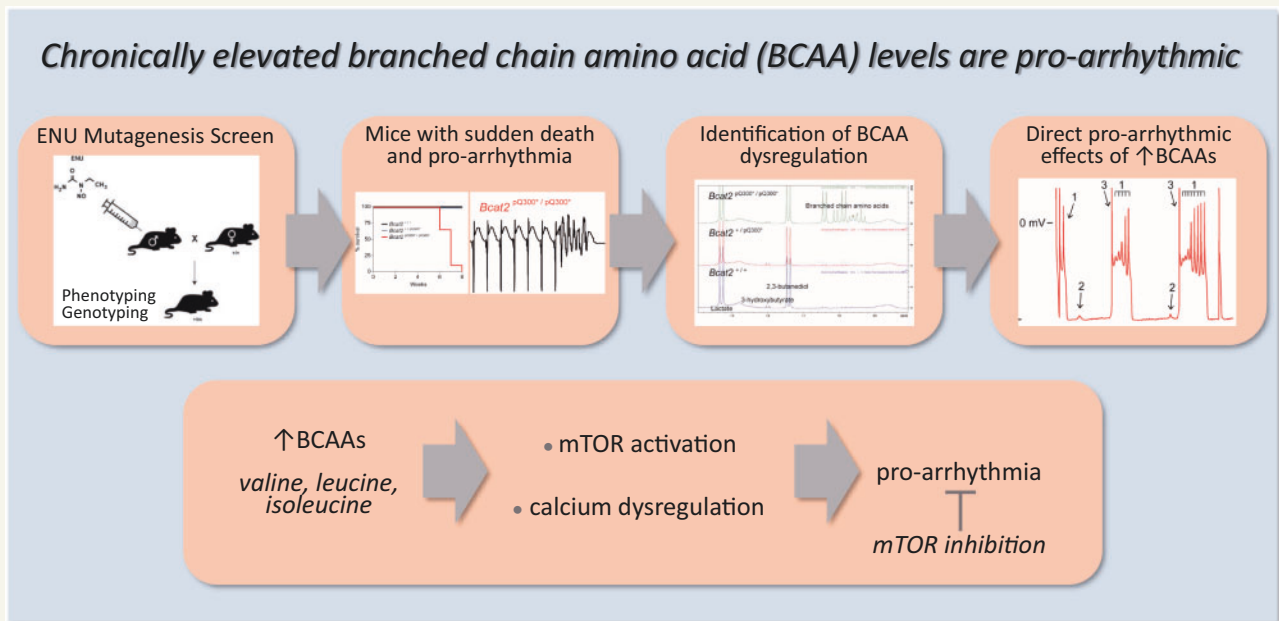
Chronically elevated branched chain amino acid (BCAA) levels are pro-arrhythmic

ENU Mutagenesis Screen

ENU

$H_2N$

$CH_3$

NO

♂ x ♀

Phenotyping
Genotyping

Mice with sudden death and pro-arrhythmia

100

% survival

Weeks

0 2 4 6 8

Bcat2 pQ300* / pQ300*

Identification of BCAA dysregulation

Bcat2 pQ300* / pQ300*

Branched chain amino acids

Bcat2 + / pQ300*

Bcat2 + / +

2,3-butanediol

3-hydroxybutyrate

Lactate

Direct pro-arrhythmic effects of ↑BCAAs

0 mV

1

2

3 1

3 1

2

↑BCAAs

valine, leucine, isoleucine

• mTOR activation

• calcium dysregulation

pro-arrhythmia

mTOR inhibition